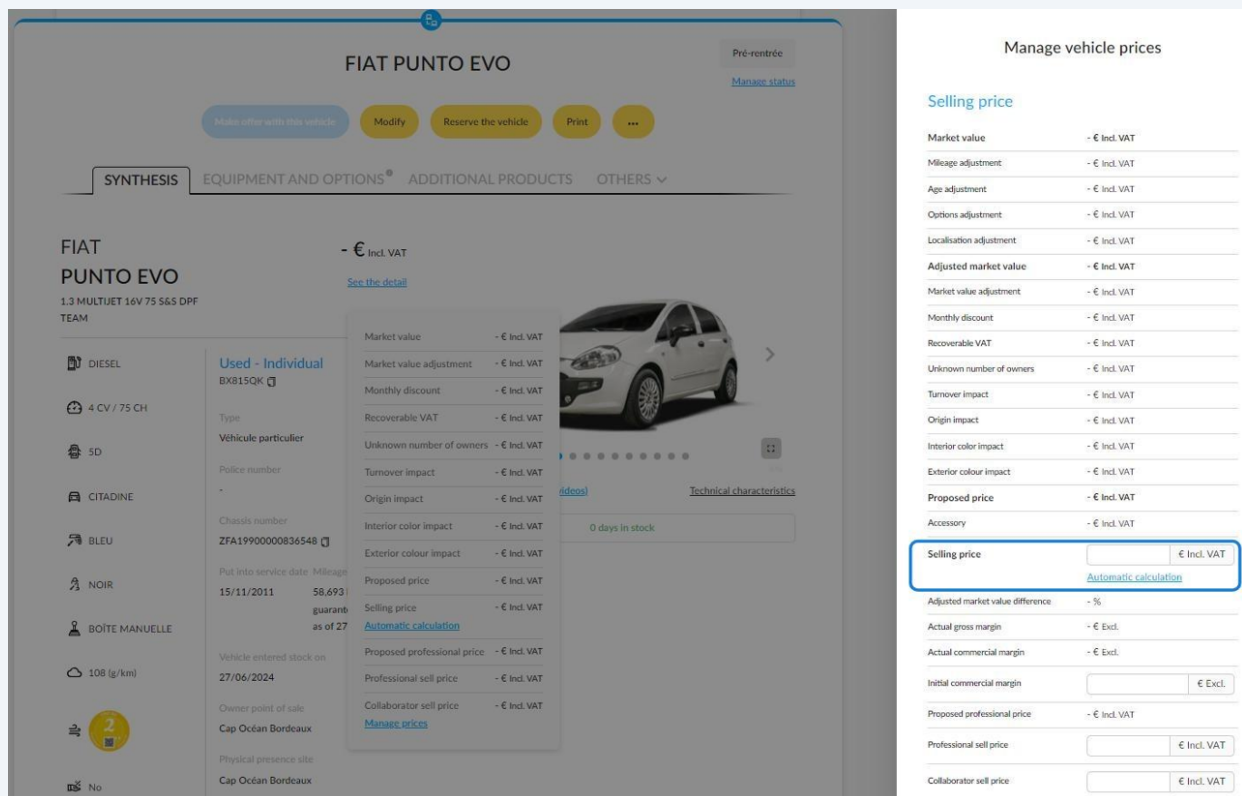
FIAT PUNTO EVO

Pré-rentrée

Manage status

Make offer with this vehicle | Modify | Reserve the vehicle | Print | ...

SYNTHESIS | EQUIPMENT AND OPTIONS | ADDITIONAL PRODUCTS | OTHERS

FIAT
PUNTO EVO
1.3 MULTIJET 16V 75 S&S DPF TEAM

- € Incl. VAT

See the detail

DIESEL
4 CV / 75 CH
5D
CITADINE
BLEU
NOIR
BOÎTE MANUELLE
108 (g/km)
2
No

Used - Individual
BX815QK

Type
Véhicule particulier

Police number
-

Chassis number
ZFA19900000836548

Put into service date Mileage
15/11/2011 58,693
guarant
as of 27

Vehicle entered stock on
27/06/2024

Owner point of sale
Cap Océan Bordeaux

Physical presence site
Cap Océan Bordeaux

| Market value | - € Incl. VAT |
|---|---|
| Market value adjustment | - € Incl. VAT |
| Monthly discount | - € Incl. VAT |
| Recoverable VAT | - € Incl. VAT |
| Unknown number of owners | - € Incl. VAT |
| Turnover impact | - € Incl. VAT |
| Origin impact | - € Incl. VAT |
| Interior color impact | - € Incl. VAT |
| Exterior colour impact | - € Incl. VAT |
| Proposed price | - € Incl. VAT |
| Selling price | - € Incl. VAT |
| Automatic calculation | |
| Proposed professional price | - € Incl. VAT |
| Professional sell price | - € Incl. VAT |
| Collaborator sell price | - € Incl. VAT |
| Manage prices | |

videos)
Technical characteristics
0 days in stock

Manage vehicle prices

Selling price

| Market value | - € Incl. VAT |
|---|---|
| Mileage adjustment | - € Incl. VAT |
| Age adjustment | - € Incl. VAT |
| Options adjustment | - € Incl. VAT |
| Localisation adjustment | - € Incl. VAT |
| Adjusted market value | - € Incl. VAT |
| Market value adjustment | - € Incl. VAT |
| Monthly discount | - € Incl. VAT |
| Recoverable VAT | - € Incl. VAT |
| Unknown number of owners | - € Incl. VAT |
| Turnover impact | - € Incl. VAT |
| Origin impact | - € Incl. VAT |
| Interior color impact | - € Incl. VAT |
| Exterior colour impact | - € Incl. VAT |
| Proposed price | - € Incl. VAT |
| Accessory | - € Incl. VAT |
| Selling price | € Incl. VAT Automatic calculation |
| Adjusted market value difference | - % |
| Actual gross margin | - € Excl. |
| Actual commercial margin | - € Excl. |
| Initial commercial margin | € Excl. |
| Proposed professional price | - € Incl. VAT |
| Professional sell price | € Incl. VAT |
| Collaborator sell price | € Incl. VAT |